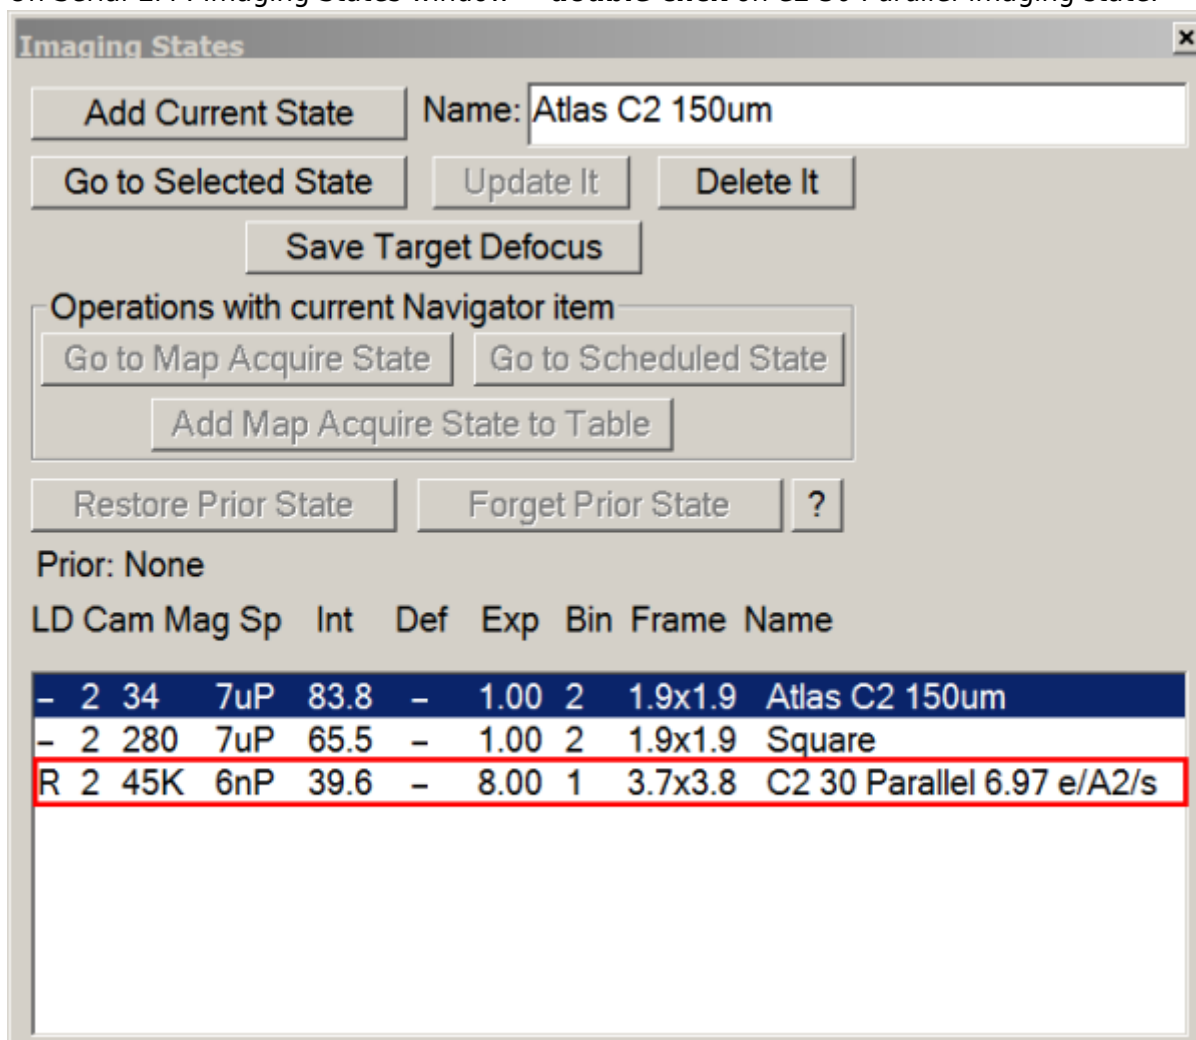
Imaging States

×

Add Current State

Name: Atlas C2 150um

Go to Selected State

Update It

Delete It

Save Target Defocus

Operations with current Navigator item

Go to Map Acquire State

Go to Scheduled State

Add Map Acquire State to Table

Restore Prior State

Forget Prior State

?

Prior: None

| LD | Cam | Mag | Sp | Int | Def | Exp | Bin | Frame | Name |
|---|---|---|---|---|---|---|---|---|---|
| – | 2 | 34 | 7uP | 83.8 | – | 1.00 | 2 | 1.9x1.9 | Atlas C2 150um |
| – | 2 | 280 | 7uP | 65.5 | – | 1.00 | 2 | 1.9x1.9 | Square |
| R | 2 | 45K | 6nP | 39.6 | – | 8.00 | 1 | 3.7x3.8 | C2 30 Parallel 6.97 e/A2/s |